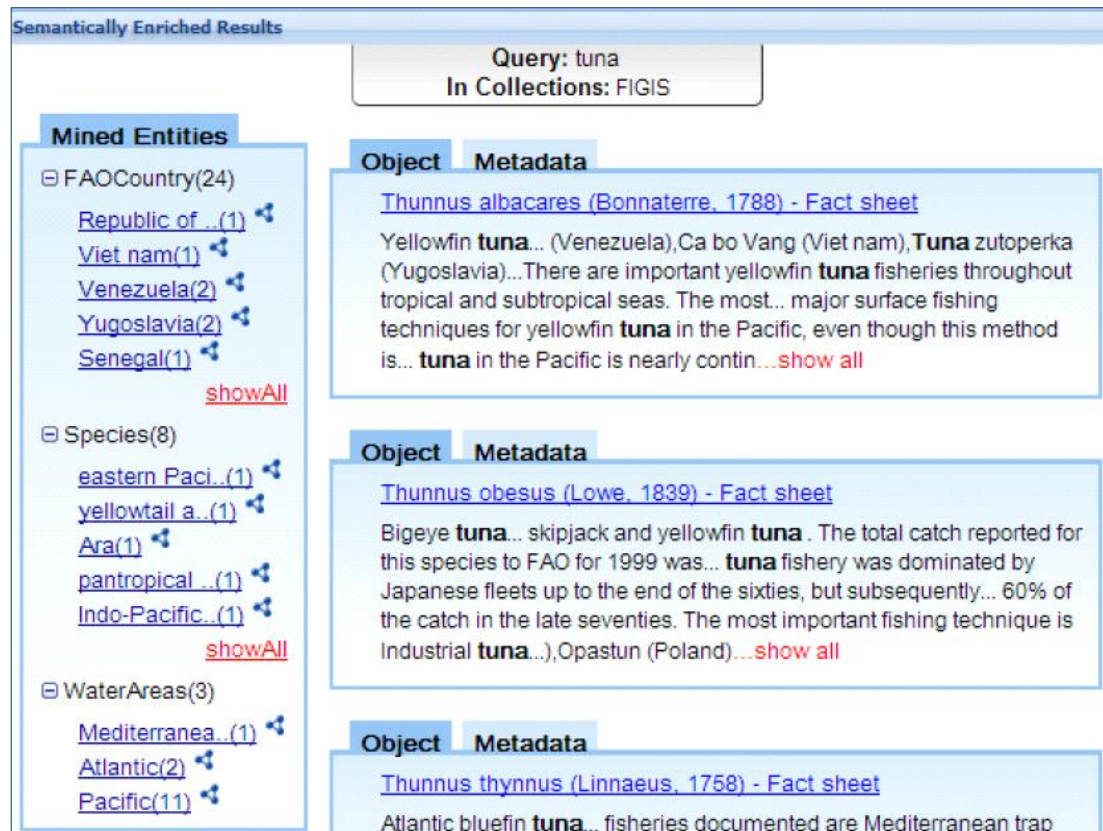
Semantically Enriched Results

Query: tuna
In Collections: FIGIS

Mined Entities

⊟ FAOCountry(24)
Republic of ..(1)
Viet nam(1)
Venezuela(2)
Yugoslavia(2)
Senegal(1)
showAll

⊟ Species(8)
eastern Paci..(1)
yellowtail a..(1)
Ara(1)
pantropical ..(1)
Indo-Pacific..(1)
showAll

⊟ WaterAreas(3)
Mediterranea..(1)
Atlantic(2)
Pacific(11)

Object Metadata

Thunnus albacares (Bonnaterre, 1788) - Fact sheet

Yellowfin **tuna**... (Venezuela),Ca bo Vang (Viet nam),**Tuna** zutoperka (Yugoslavia)...There are important yellowfin **tuna** fisheries throughout tropical and subtropical seas. The most... major surface fishing techniques for yellowfin **tuna** in the Pacific, even though this method is... **tuna** in the Pacific is nearly contin...show all

Object Metadata

Thunnus obesus (Lowe, 1839) - Fact sheet

Bigeye **tuna**... skipjack and yellowfin **tuna** . The total catch reported for this species to FAO for 1999 was... **tuna** fishery was dominated by Japanese fleets up to the end of the sixties, but subsequently... 60% of the catch in the late seventies. The most important fishing technique is Industrial **tuna**...),Opastun (Poland)...show all

Object Metadata

Thunnus thynnus (Linnaeus, 1758) - Fact sheet

Atlantic bluefin **tuna**... fisheries documented are Mediterranean trap